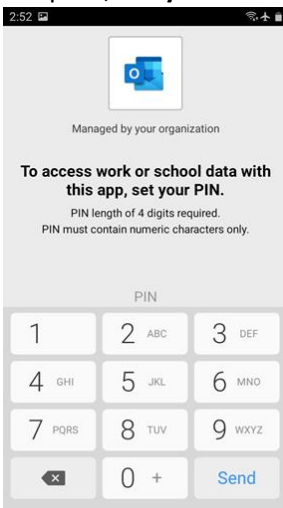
2:52

Managed by your organization

To access work or school data with this app, set your PIN.

PIN length of 4 digits required.
PIN must contain numeric characters only.

PIN

| 1 | 2 ABC | 3 DEF |
|---|---|---|
| 4 GHI | 5 JKL | 6 MNO |
| 7 PQRS | 8 TUV | 9 WXYZ |
| | 0 + | Send |